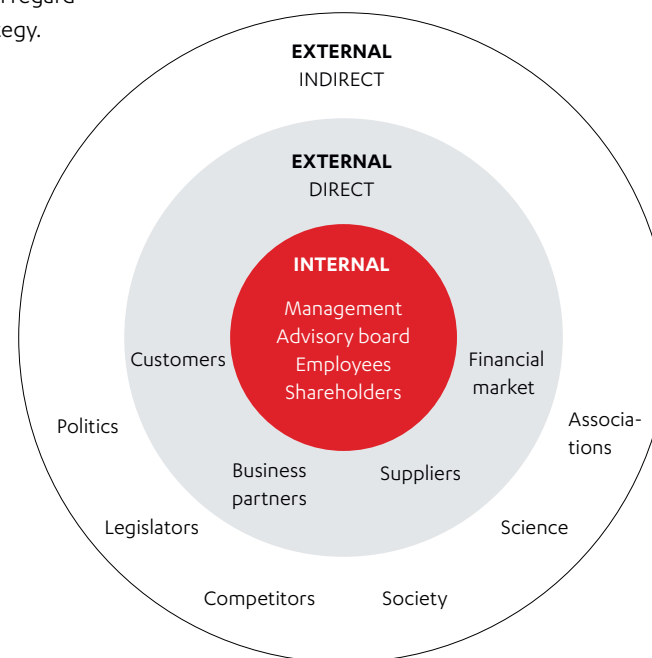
regard
egy.

EXTERNAL
INDIRECT

EXTERNAL
DIRECT

INTERNAL

Management
Advisory board
Employees
Shareholders

Customers

Financial market

Politics

Associations

Business partners

Suppliers

Legislators

Science

Competitors

Society